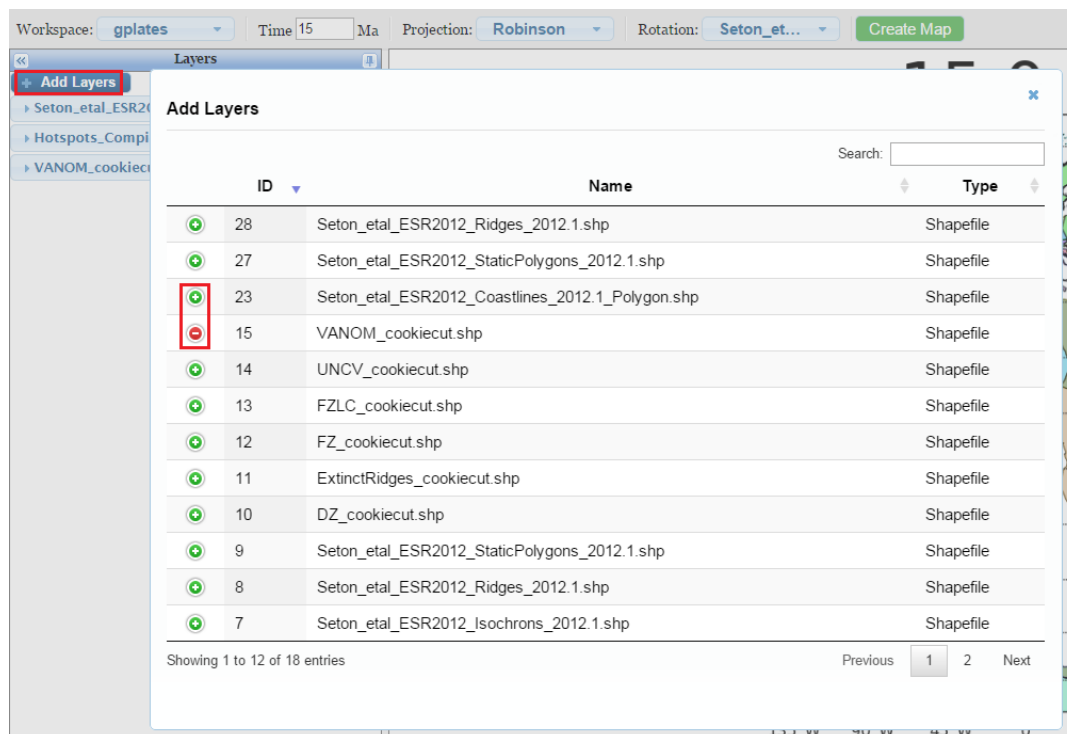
Workspace: gplates Time 15 Ma Projection: Robinson Rotation: Seton_et... Create Map

Layers

Add Layers

Seton_etal_ESR2(

Hotspots_Compi

VANOM_cookiecu

Add Layers

Search:

| | ID | Name | Type |
|---|---|---|---|
| | 28 | Seton_etal_ESR2012_Ridges_2012.1.shp | Shapefile |
| | 27 | Seton_etal_ESR2012_StaticPolygons_2012.1.shp | Shapefile |
| | 23 | Seton_etal_ESR2012_Coastlines_2012.1_Polygon.shp | Shapefile |
| | 15 | VANOM_cookiecut.shp | Shapefile |
| | 14 | UNCV_cookiecut.shp | Shapefile |
| | 13 | FZLC_cookiecut.shp | Shapefile |
| | 12 | FZ_cookiecut.shp | Shapefile |
| | 11 | ExtinctRidges_cookiecut.shp | Shapefile |
| | 10 | DZ_cookiecut.shp | Shapefile |
| | 9 | Seton_etal_ESR2012_StaticPolygons_2012.1.shp | Shapefile |
| | 8 | Seton_etal_ESR2012_Ridges_2012.1.shp | Shapefile |
| | 7 | Seton_etal_ESR2012_Isochrons_2012.1.shp | Shapefile |

Showing 1 to 12 of 18 entries

Previous 1 2 Next